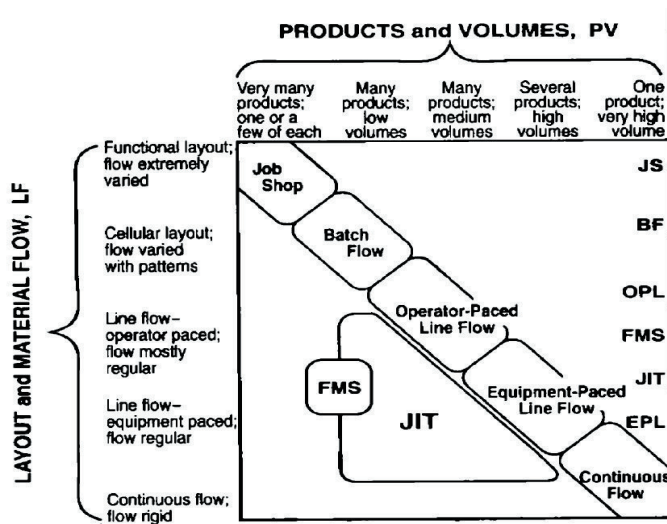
PRODUCTS and VOLUMES, PV

Very many products; one or a few of each

Many products; low volumes

Many products; medium volumes

Several products; high volumes

One product; very high volume

LAYOUT and MATERIAL FLOW, LF

Functional layout; flow extremely varied

Cellular layout; flow varied with patterns

Line flow–operator paced; flow mostly regular

Line flow–equipment paced; flow regular

Continuous flow; flow rigid

Job Shop

Batch Flow

Operator-Paced Line Flow

Equipment-Paced Line Flow

Continuous Flow

FMS

JIT

JS

BF

OPL

FMS

JIT

EPL